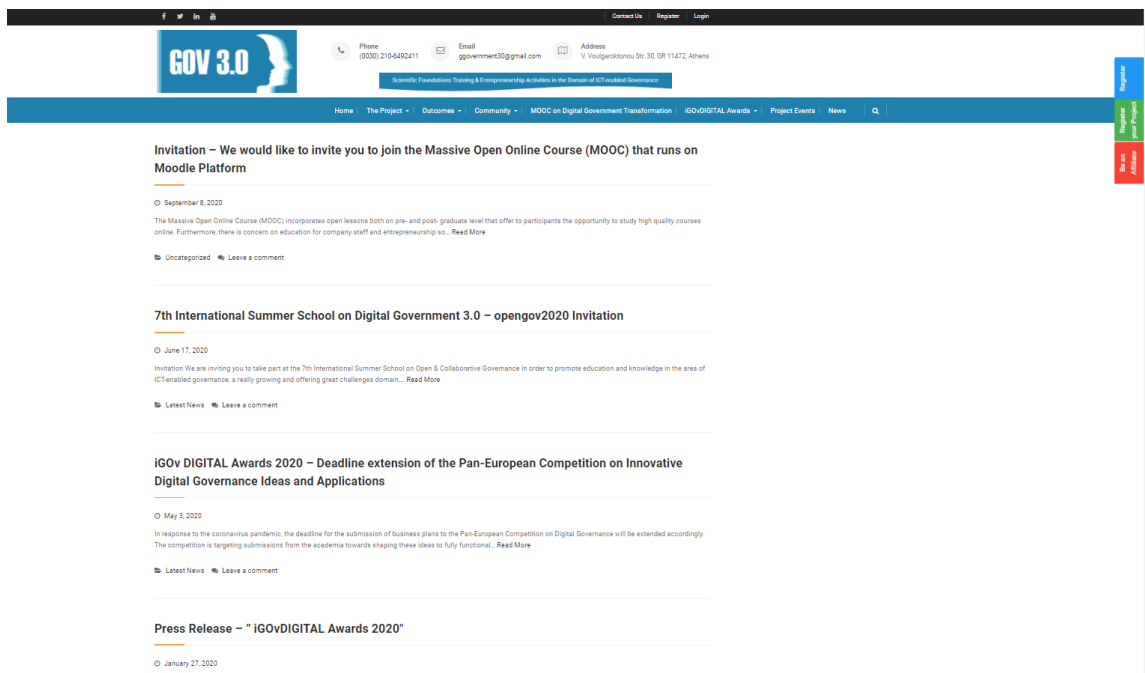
f y in

Contact Us Register Login

GOV 3.0

Phone
(0030) 210-6492411

Email
ggovernment30@gmail.com

Address
V. Voulgaroktonou Str. 30, GR 11472, Athens

Scientific Foundations Training & Entrepreneurship Activities in the Domain of ICT-enabled Governance

Home The Project Outcomes Community MOOC on Digital Government Transformation iGOvDIGITAL Awards Project Events News

Register

Register your Project

Be an Affiliate

Invitation – We would like to invite you to join the Massive Open Online Course (MOOC) that runs on Moodle Platform

September 8, 2020

The Massive Open Online Course (MOOC) incorporates open lessons both on pre- and post- graduate level that offer to participants the opportunity to study high quality courses online. Furthermore, there is concern on education for company staff and entrepreneurship so... Read More

Uncategorized Leave a comment

7th International Summer School on Digital Government 3.0 – opengov2020 Invitation

June 17, 2020

Invitation We are inviting you to take part at the 7th International Summer School on Open & Collaborative Governance In order to promote education and knowledge in the area of ICT-enabled governance, a really growing and offering great challenges domain,... Read More

Latest News Leave a comment

iGOv DIGITAL Awards 2020 – Deadline extension of the Pan-European Competition on Innovative Digital Governance Ideas and Applications

May 3, 2020

In response to the coronavirus pandemic, the deadline for the submission of business plans to the Pan-European Competition on Digital Governance will be extended accordingly. The competition is targeting submissions from the academia towards shaping these ideas to fully functional... Read More

Latest News Leave a comment

Press Release – " iGOvDIGITAL Awards 2020"

January 27, 2020